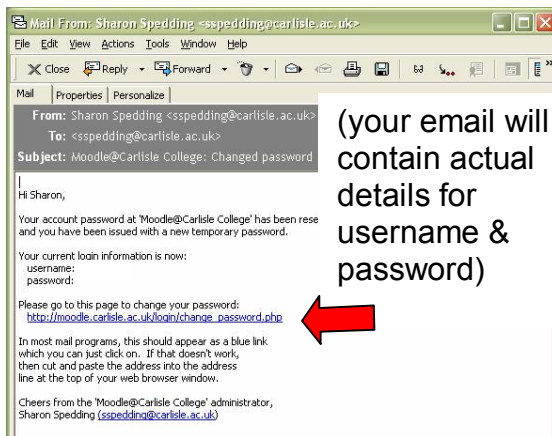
Mail From: Sharon Spedding <sspedding@carlisle.ac.uk>

File Edit View Actions Tools Window Help

Close Reply Forward

Mail | Properties | Personalize

From: Sharon Spedding <sspedding@carlisle.ac.uk>
To: <sspedding@carlisle.ac.uk>
Subject: Moodle@Carlisle College: Changed password

Hi Sharon,

Your account password at 'Moodle@Carlisle College' has been rese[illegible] and you have been issued with a new temporary password.

Your current login information is now:
username:
password:

Please go to this page to change your password:
http://moodle.carlisle.ac.uk/login/change_password.php

In most mail programs, this should appear as a blue link which you can just click on. If that doesn't work, then cut and paste the address into the address line at the top of your web browser window.

Cheers from the 'Moodle@Carlisle College' administrator,
Sharon Spedding (sspedding@carlisle.ac.uk)

(your email will contain actual details for username & password)